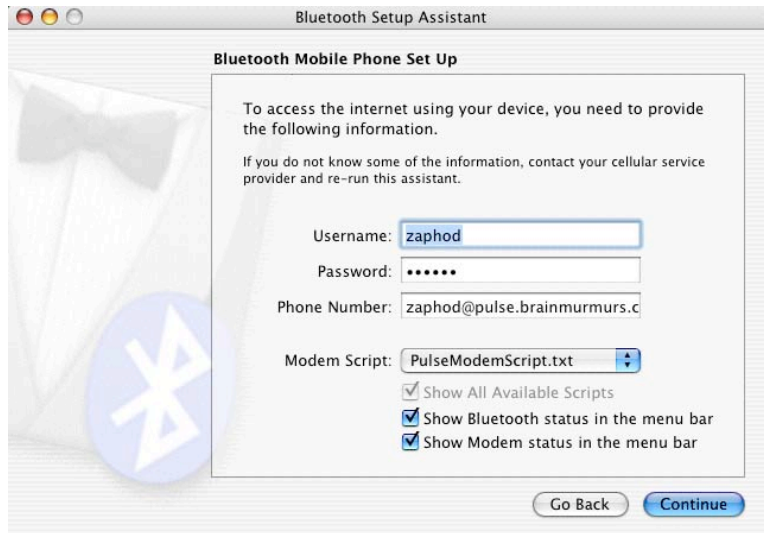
Bluetooth Setup Assistant

Bluetooth Mobile Phone Set Up

To access the internet using your device, you need to provide the following information.

If you do not know some of the information, contact your cellular service provider and re-run this assistant.

Username: zaphod

Password: ••••••

Phone Number: zaphod@pulse.brainmurmurs.c

Modem Script: PulseModemScript.txt

Show All Available Scripts

Show Bluetooth status in the menu bar

Show Modem status in the menu bar

Go Back

Continue